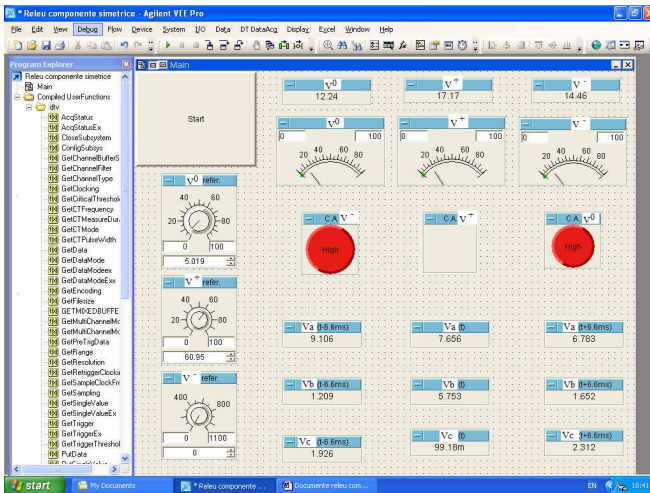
* Releu componente simetrice - Agilent VEE Pro

File Edit View Debug Flow Device System I/O Data DT DataAcq Display Excel Window Help

Program Explorer
Releu componente simetrice
Main
Compiled UserFunctions
dtv
AcqStatus
AcqStatusEx
CloseSubsystem
ConfigSubsys
GetChannelBufferS
GetChannelFilter
GetChannelType
GetClocking
GetCriticalThreshol
GetCTFrequency
GetCTMeasureDur
GetCTMode
GetCTPulseWidth
GetData
GetDataMode
GetDataModeex
GetDataModeExx
GetEncoding
GetFilesize
GETMIXEDBUFFE
GetMultiChannelMc
GetMultiChannelMc
GetPreTrigData
GetRange
GetResolution
GetRetriggerClocki
GetSampleClockFr
GetSampling
GetSingleValue
GetSingleValueEx
GetTrigger
GetTriggerEx
GetTriggerThreshol
PutData

Main

Start

$V^0$
12.24

$V^+$
17.17

$V^-$
14.46

$V^0$
0 100
20 40 60 80

$V^+$
0 100
20 40 60 80

$V^-$
0 100
20 40 60 80

$V^0$ refer.
40 60
20 80
0 100
5.019

CA $V^-$
High

CA $V^+$

CA $V^0$
High

$V^+$ refer.
40 60
20 80
0 100
60.85

Va (t-6.6ms)
9.106

Va (t)
7.656

Va (t+6.6ms)
6.783

$V^-$ refer.
400
800
0 1100
0

Vb (t-6.6ms)
1.209

Vb (t)
5.753

Vb (t+6.6ms)
1.652

Vc (t-6.6ms)
1.926

Vc (t)
99.18m

Vc (t+6.6ms)
2.312

start
My Documents
* Releu componente ...
Documente releu com...
EN 18:41